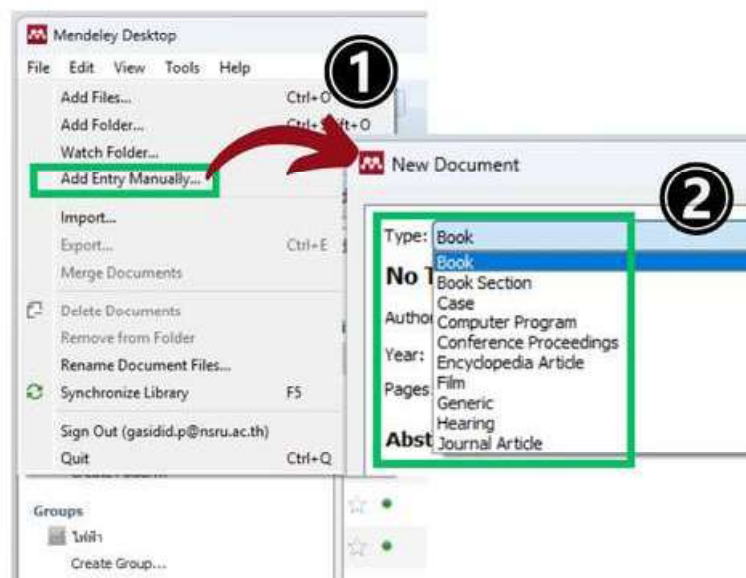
Mendeley Desktop

File Edit View Tools Help

Add Files... Ctrl+O
Add Folder... Ctrl+Shift+O
Watch Folder...
Add Entry Manually...
Import...
Export... Ctrl+E
Merge Documents
Delete Documents
Remove from Folder
Rename Document Files...
Synchronize Library F5
Sign Out (gasidid.p@nsru.ac.th)
Quit Ctrl+Q

Groups
ไฟล์า
Create Group...

1

New Document

2

Type: Book
No T
Author
Year:
Pages
Abst

Book
Book Section
Case
Computer Program
Conference Proceedings
Encyclopedia Article
Film
Generic
Hearing
Journal Article